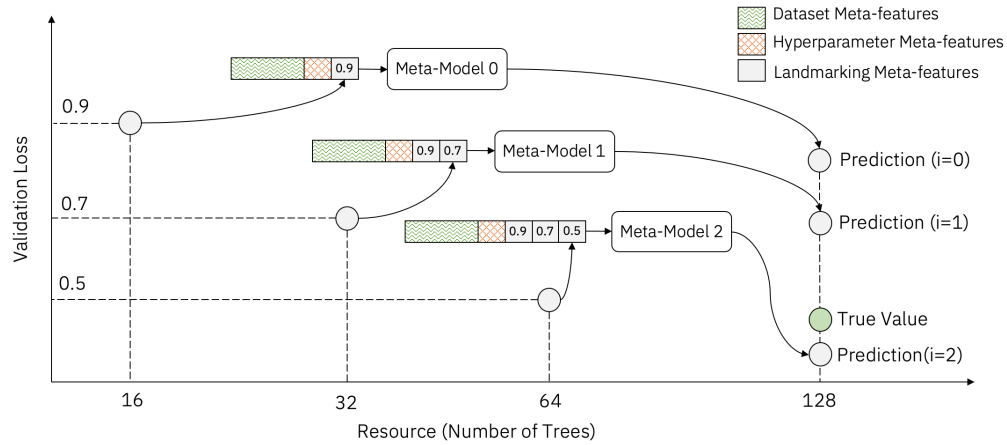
Dataset Meta-features
Hyperparameter Meta-features
Landmarking Meta-features

Validation Loss

0.9
0.7
0.5

0.9
Meta-Model 0
0.9 0.7
Meta-Model 1
0.9 0.7 0.5
Meta-Model 2

Prediction (i=0)
Prediction (i=1)
True Value
Prediction(i=2)

16
32
64
128

Resource (Number of Trees)